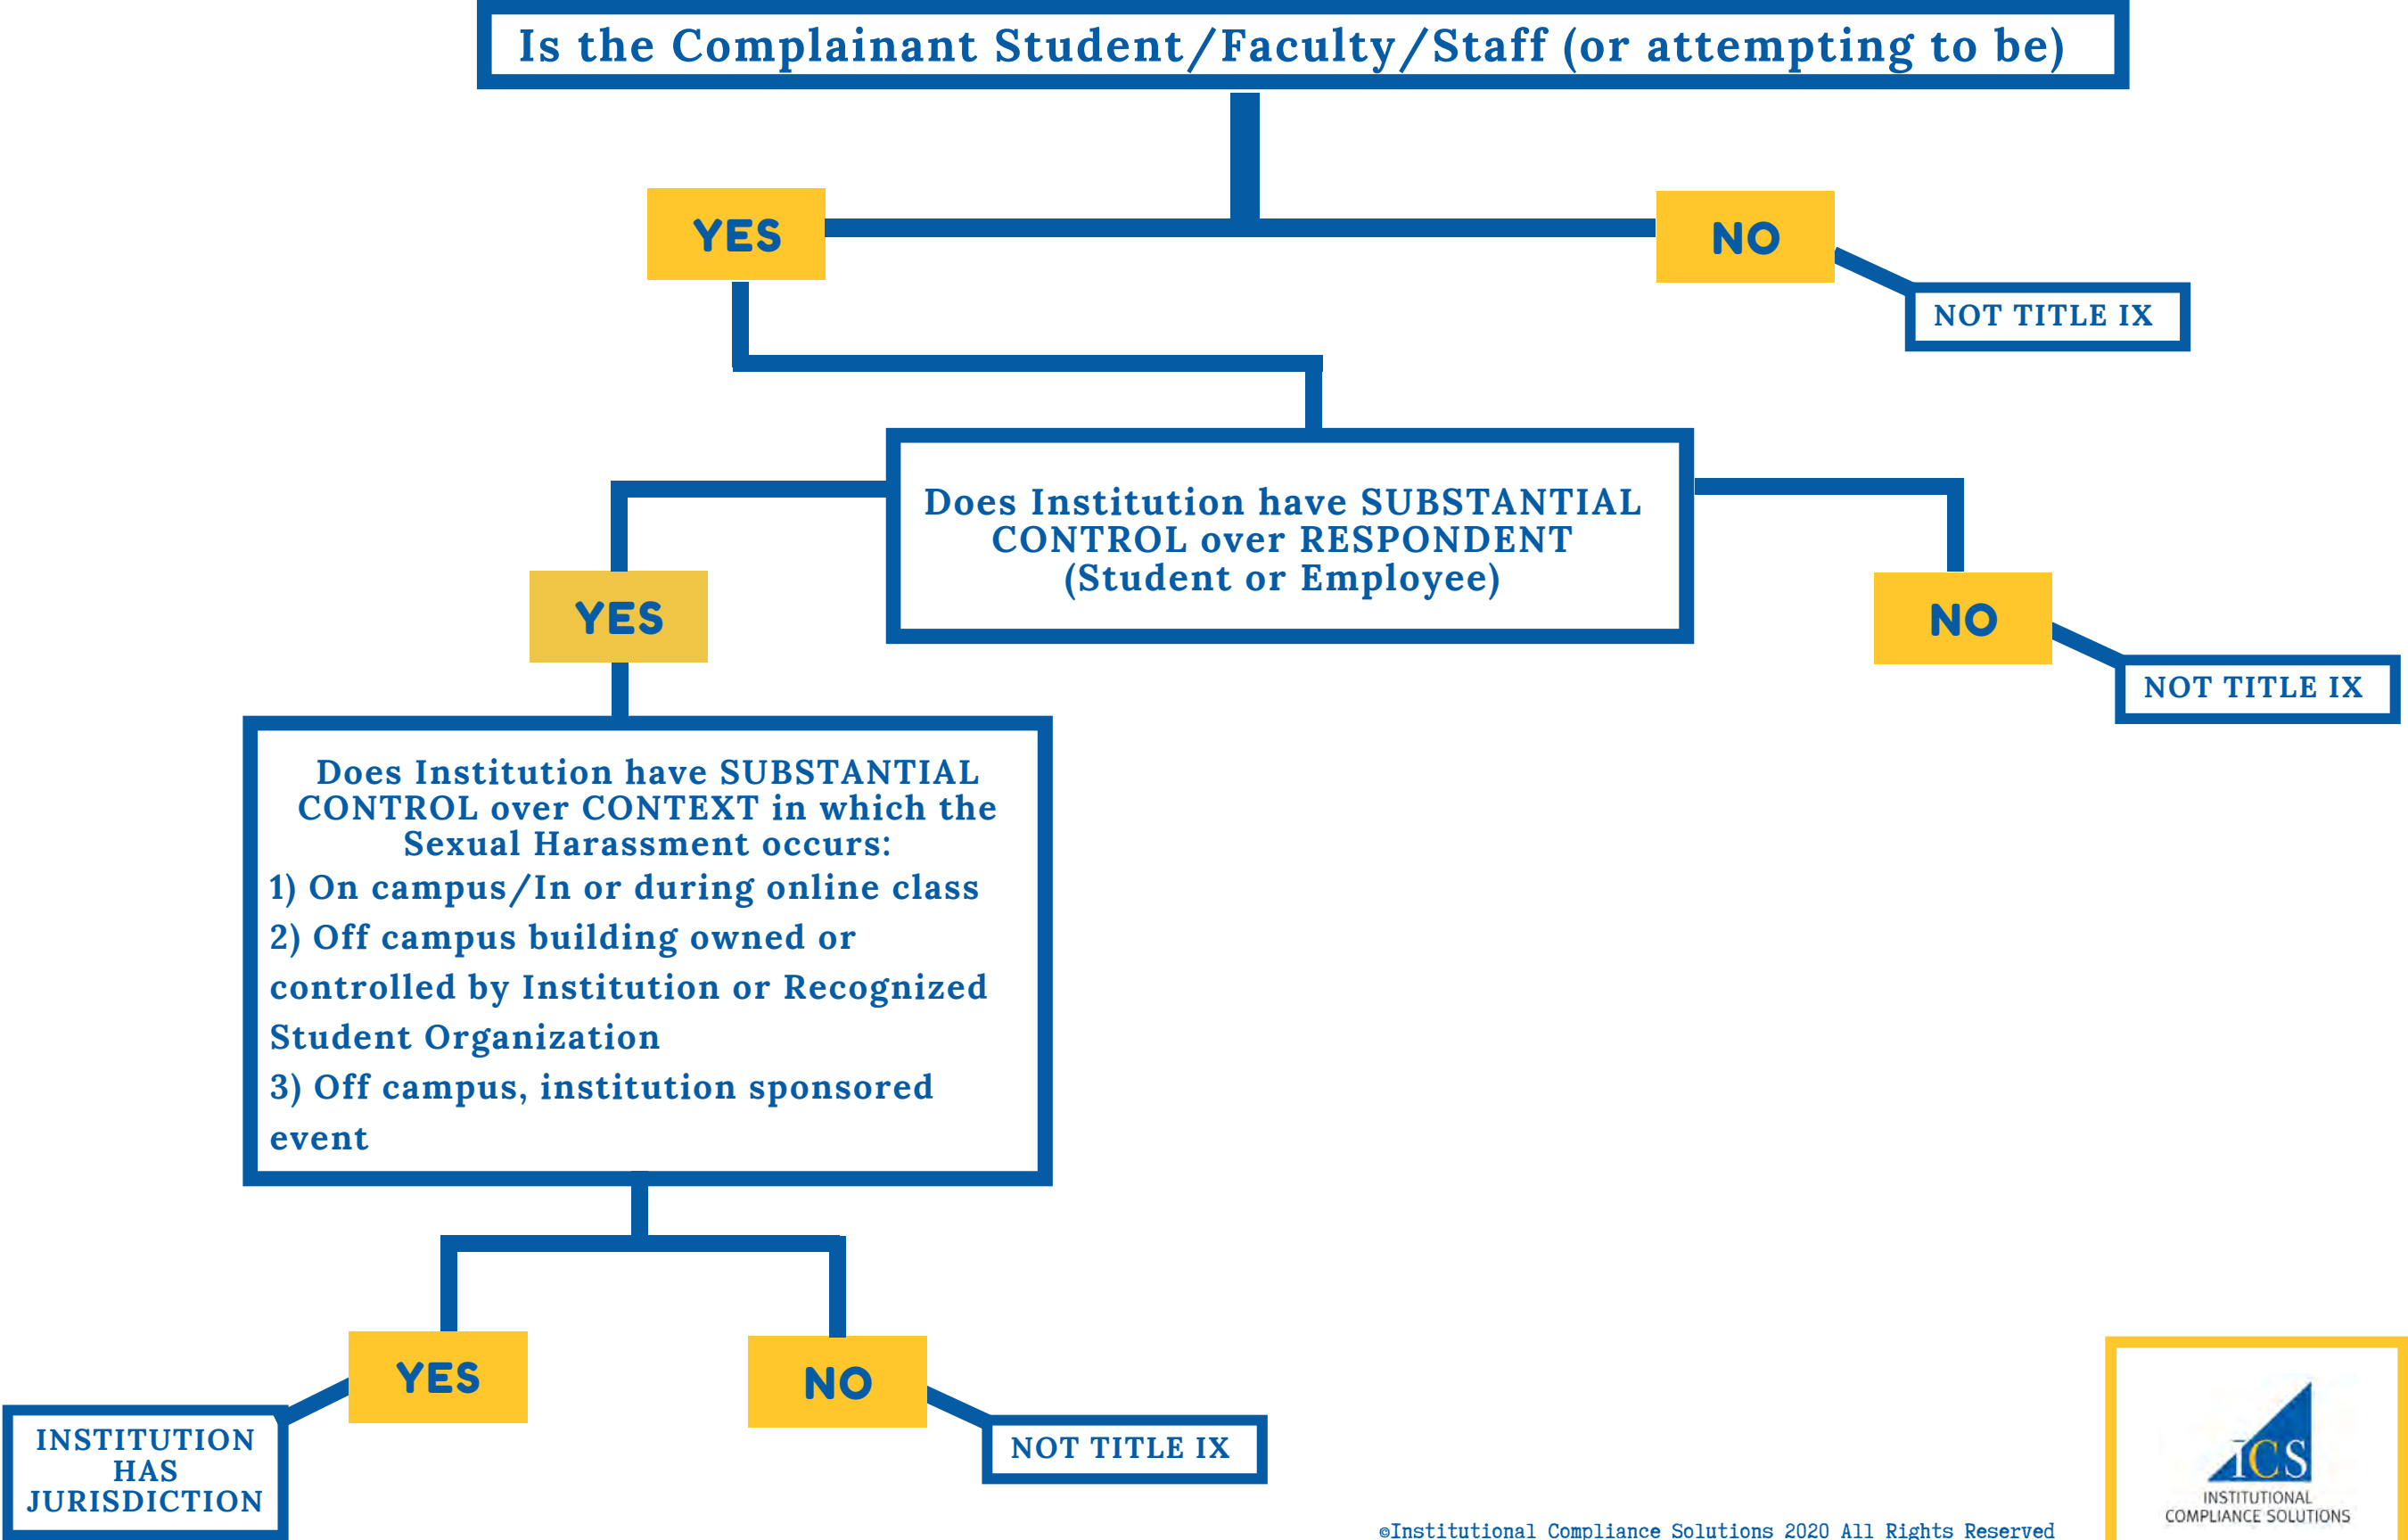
Is the Complainant Student/Faculty/Staff (or attempting to be)

YES

NO

NOT TITLE IX

Does Institution have SUBSTANTIAL CONTROL over RESPONDENT (Student or Employee)

YES

NO

NOT TITLE IX

Does Institution have SUBSTANTIAL CONTROL over CONTEXT in which the Sexual Harassment occurs:
1) On campus/In or during online class
2) Off campus building owned or controlled by Institution or Recognized Student Organization
3) Off campus, institution sponsored event

YES

NO

INSTITUTION HAS JURISDICTION

NOT TITLE IX

©Institutional Compliance Solutions 2020 All Rights Reserved

ICS
INSTITUTIONAL COMPLIANCE SOLUTIONS